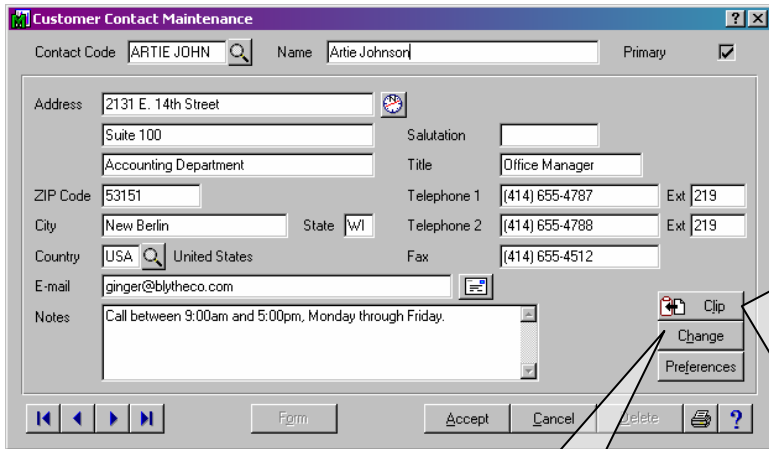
Customer Contact Maintenance

?
X

Contact Code ARTIE JOHN
Name Artie Johnson
Primary

Address 2131 E. 14th Street
Suite 100
Accounting Department
Salutation
Title Office Manager
ZIP Code 53151
Telephone 1 (414) 655-4787 Ext 219
City New Berlin State WI
Telephone 2 (414) 655-4788 Ext 219
Country USA United States
Fax (414) 655-4512
E-mail ginger@blytheco.com
Notes Call between 9:00am and 5:00pm, Monday through Friday.

Clip
Change
Preferences

Form
Accept
Cancel
Delete
?